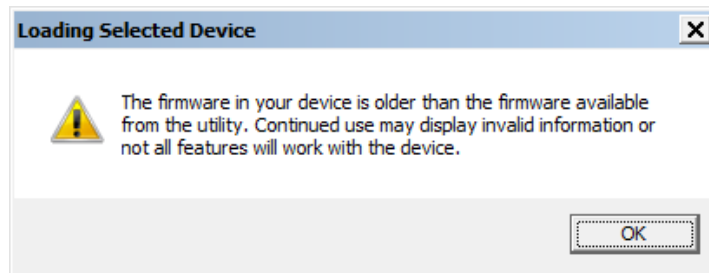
Loading Selected Device

The firmware in your device is older than the firmware available from the utility. Continued use may display invalid information or not all features will work with the device.

OK